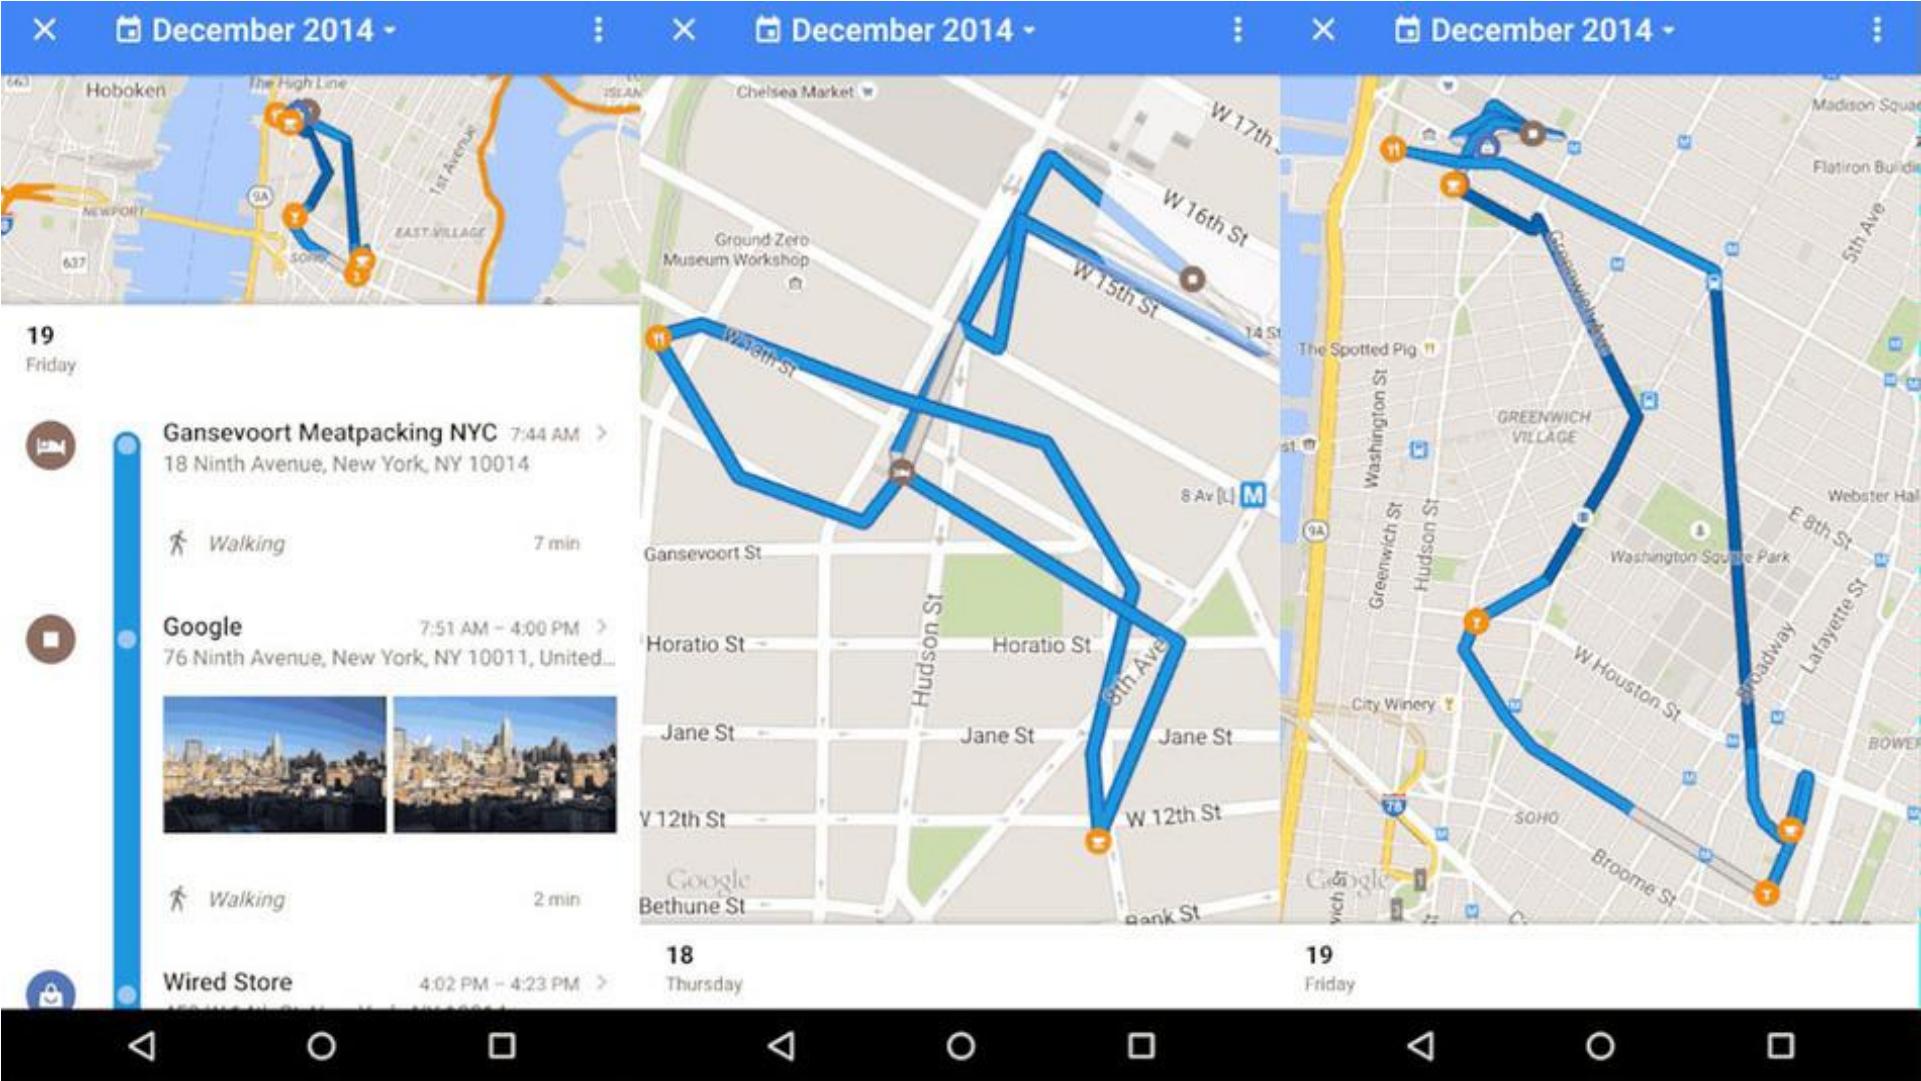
December 2014

Hoboken
The High Line
NEWPORT
9A
1st Avenue
EAST VILLAGE
637
SOHO

19
Friday

Gansevoort Meatpacking NYC 7:44 AM
18 Ninth Avenue, New York, NY 10014

Walking 7 min

Google 7:51 AM – 4:00 PM
76 Ninth Avenue, New York, NY 10011, United...

Walking 2 min

Wired Store 4:02 PM – 4:23 PM

December 2014

Chelsea Market
W 17th
W 16th St
W 15th St
14 St
Ground Zero Museum Workshop
W 13th St
8 Av [L] M
Gansevoort St
Hudson St
Horatio St
Horatio St
8th Ave
Jane St
Jane St
Jane St
V 12th St
W 12th St
Google
Bethune St
Bank St

18
Thursday

December 2014

Madison Squa
Flatiron Buildi
5th Ave
Greenwich Ave
The Spotted Pig
Washington St
GREENWICH VILLAGE
Greenwich St
Hudson St
9A
Webster Hal
E 8th St
Washington Square Park
Lafayette St
Broadway
W Houston St
City Winery
BOWER
78
SOHO
Broome St
Google

19
Friday